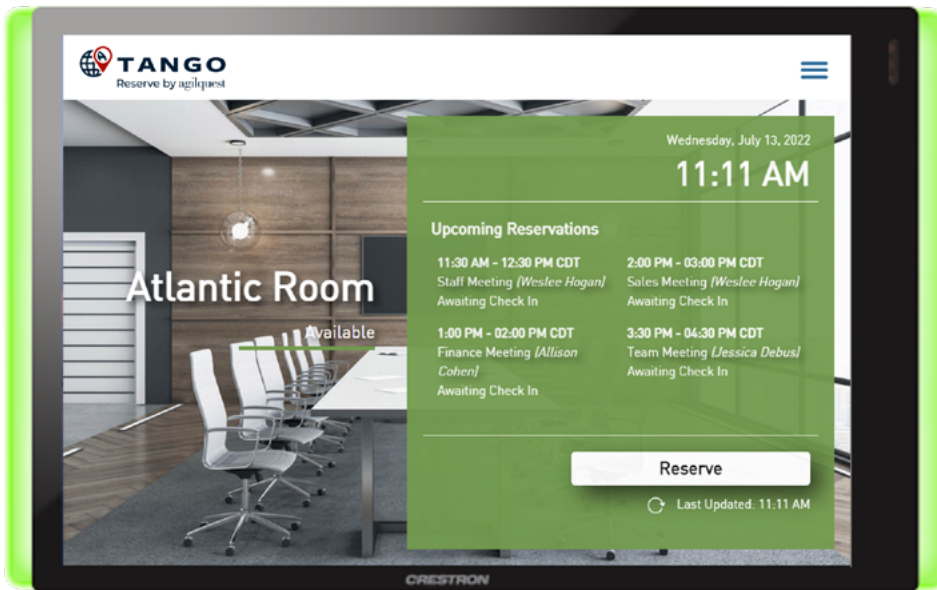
TANGO
Reserve by agilquest

Atlantic Room
Available

Wednesday, July 13, 2022
11:11 AM

Upcoming Reservations

11:30 AM - 12:30 PM CDT
Staff Meeting (Weslee Hogan)
Awaiting Check In

2:00 PM - 03:00 PM CDT
Sales Meeting (Weslee Hogan)
Awaiting Check In

1:00 PM - 02:00 PM CDT
Finance Meeting (Allison Cohen)
Awaiting Check In

3:30 PM - 04:30 PM CDT
Team Meeting (Jessica Debus)
Awaiting Check In

Reserve

Last Updated: 11:11 AM

CRESTRON